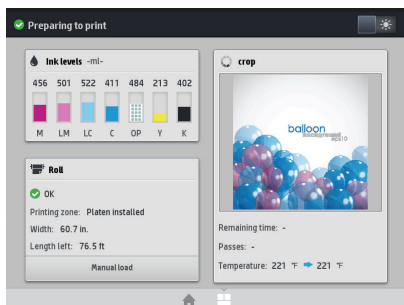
Preparing to print

Ink levels -ml-

| 456 | 501 | 522 | 411 | 484 | 213 | 402 |
|---|---|---|---|---|---|---|
| M | LM | LC | C | OP | Y | K |

crop

balloon

Roll

OK

Printing zone: Platen installed

Width: 60.7 in.

Length left: 76.5 ft

Manual load

Remaining time: -

Passes: -

Temperature: 221 °F ➔ 221 °F